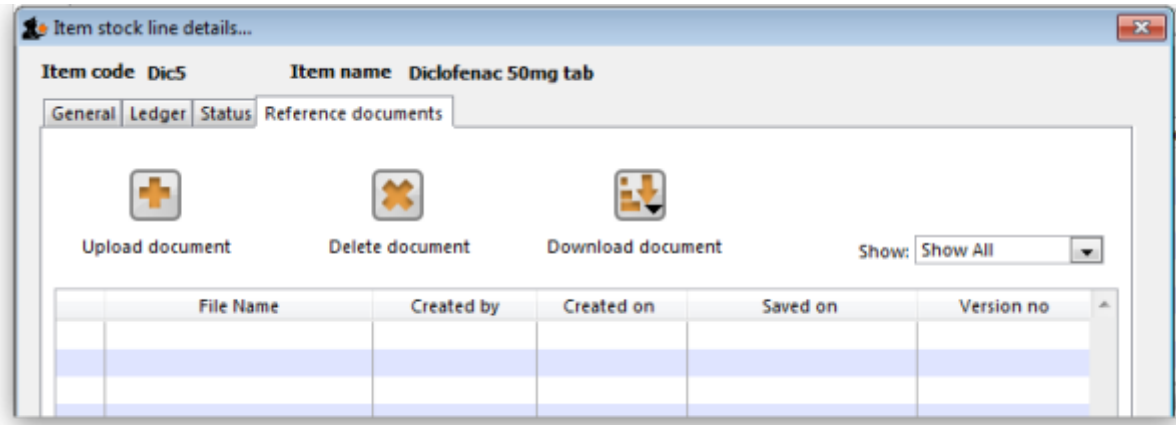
Item stock line details...

Item code Dic5 Item name Diclofenac 50mg tab

General | Ledger | Status | Reference documents

Upload document

Delete document

Download document

Show: Show All

| | File Name | Created by | Created on | Saved on | Version no |
|---|---|---|---|---|---|
| | | | | | |
| | | | | | |
| | | | | | |
| | | | | | |